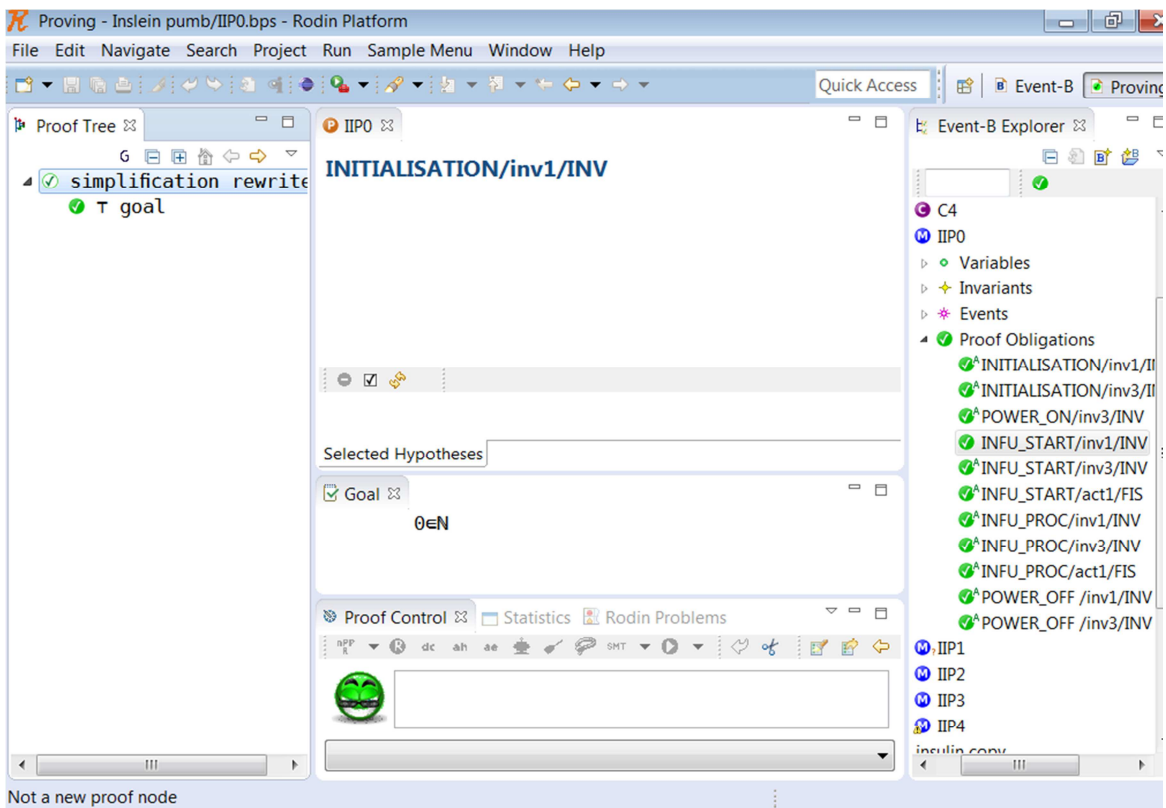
Proving - Inslein pumb/IIP0.bps - Rodin Platform

File Edit Navigate Search Project Run Sample Menu Window Help

Quick Access

Event-B Proving

Proof Tree

G

simplification rewrite
⊤ goal

IIP0

INITIALISATION/inv1/INV

Selected Hypotheses

Goal

$0 \in \mathbb{N}$

Proof Control Statistics Rodin Problems

dc ah ae SMT

Event-B Explorer

C4
IIP0
Variables
Invariants
Events
Proof Obligations
INITIALISATION/inv1/I
INITIALISATION/inv3/I
POWER_ON/inv3/INV
INFU_START/inv1/INV
INFU_START/inv3/INV
INFU_START/act1/FIS
INFU_PROC/inv1/INV
INFU_PROC/inv3/INV
INFU_PROC/act1/FIS
POWER_OFF /inv1/INV
POWER_OFF /inv3/INV
IIP1
IIP2
IIP3
IIP4
insulin copy

Not a new proof node